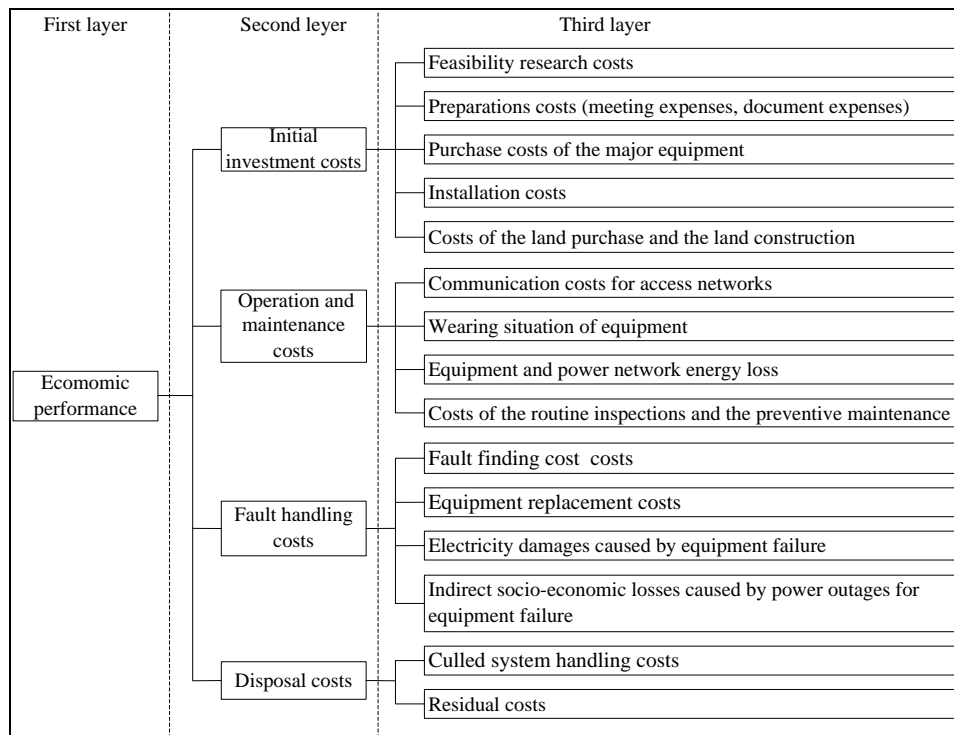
First layer

Second layer

Third layer

Ecomomic performance

Initial investment costs

Feasibility research costs

Preparations costs (meeting expenses, document expenses)

Purchase costs of the major equipment

Installation costs

Costs of the land purchase and the land construction

Operation and maintenance costs

Communication costs for access networks

Wearing situation of equipment

Equipment and power network energy loss

Costs of the routine inspections and the preventive maintenance

Fault handling costs

Fault finding cost costs

Equipment replacement costs

Electricity damages caused by equipment failure

Indirect socio-economic losses caused by power outages for equipment failure

Disposal costs

Culled system handling costs

Residual costs